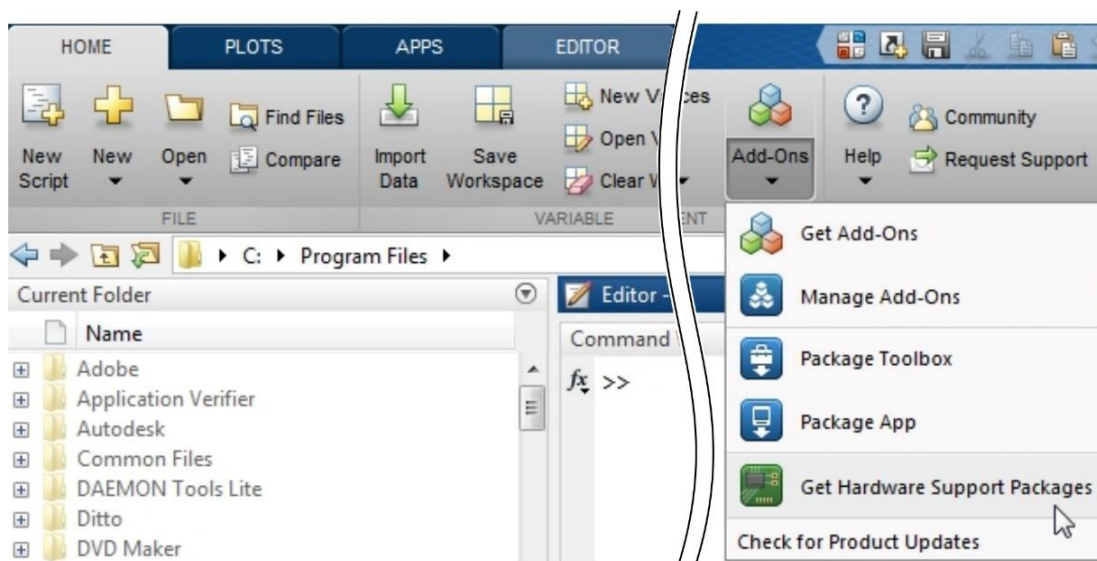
HOME PLOTS APPS EDITOR

New Script New Open Find Files Compare Import Data Save Workspace New V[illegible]ces Open V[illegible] Clear W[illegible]

FILE VARIABLE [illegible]ENT

Add-Ons Help Community Request Support

C: ▸ Program Files ▸

Current Folder

Name

Adobe
Application Verifier
Autodesk
Common Files
DAEMON Tools Lite
Ditto
DVD Maker

Editor -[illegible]

Command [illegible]

$fx$ >>

Get Add-Ons
Manage Add-Ons
Package Toolbox
Package App
Get Hardware Support Packages
Check for Product Updates